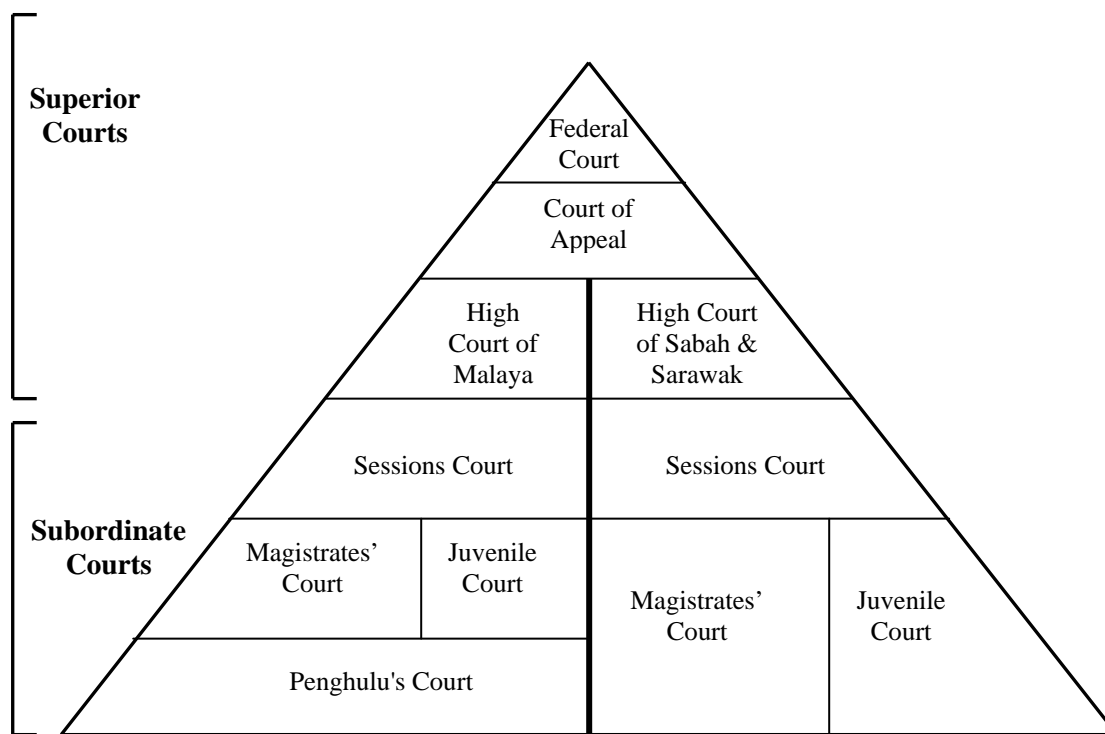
Superior Courts

Federal Court

Court of Appeal

High Court of Malaya

High Court of Sabah & Sarawak

Subordinate Courts

Sessions Court

Sessions Court

Magistrates' Court

Juvenile Court

Magistrates' Court

Juvenile Court

Penghulu's Court